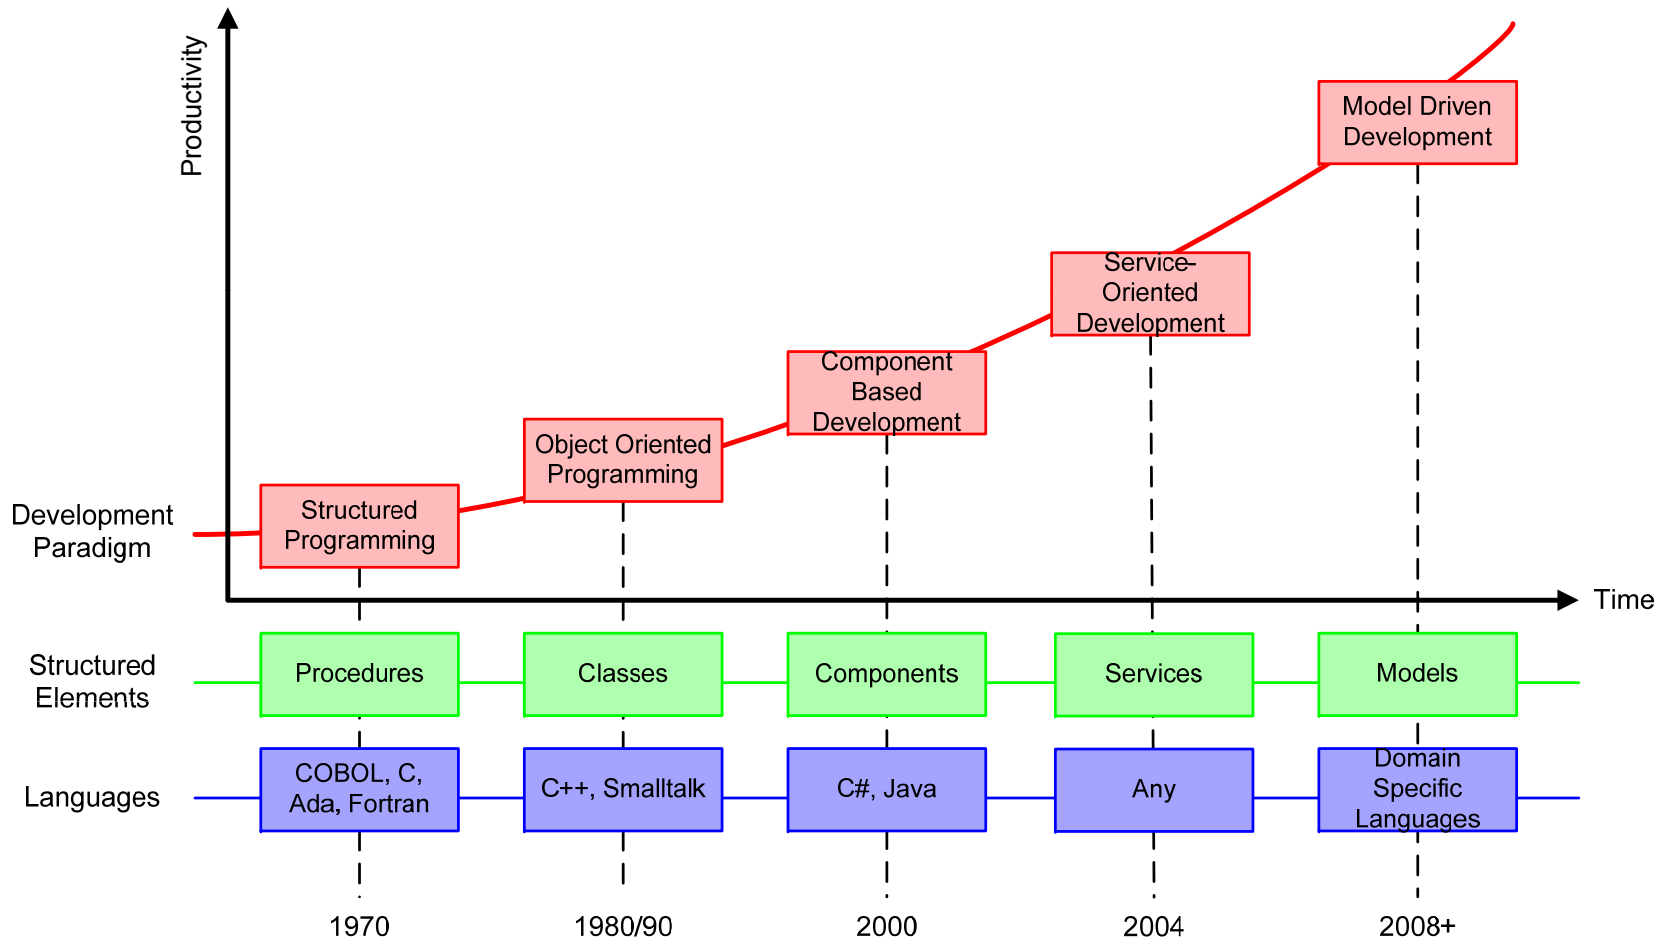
Productivity

Model Driven Development

Service-Oriented Development

Component Based Development

Object Oriented Programming

Development Paradigm

Structured Programming

Time

Structured Elements

Procedures

Classes

Components

Services

Models

Languages

COBOL, C, Ada, Fortran

C++, Smalltalk

C#, Java

Any

Domain Specific Languages

1970

1980/90

2000

2004

2008+